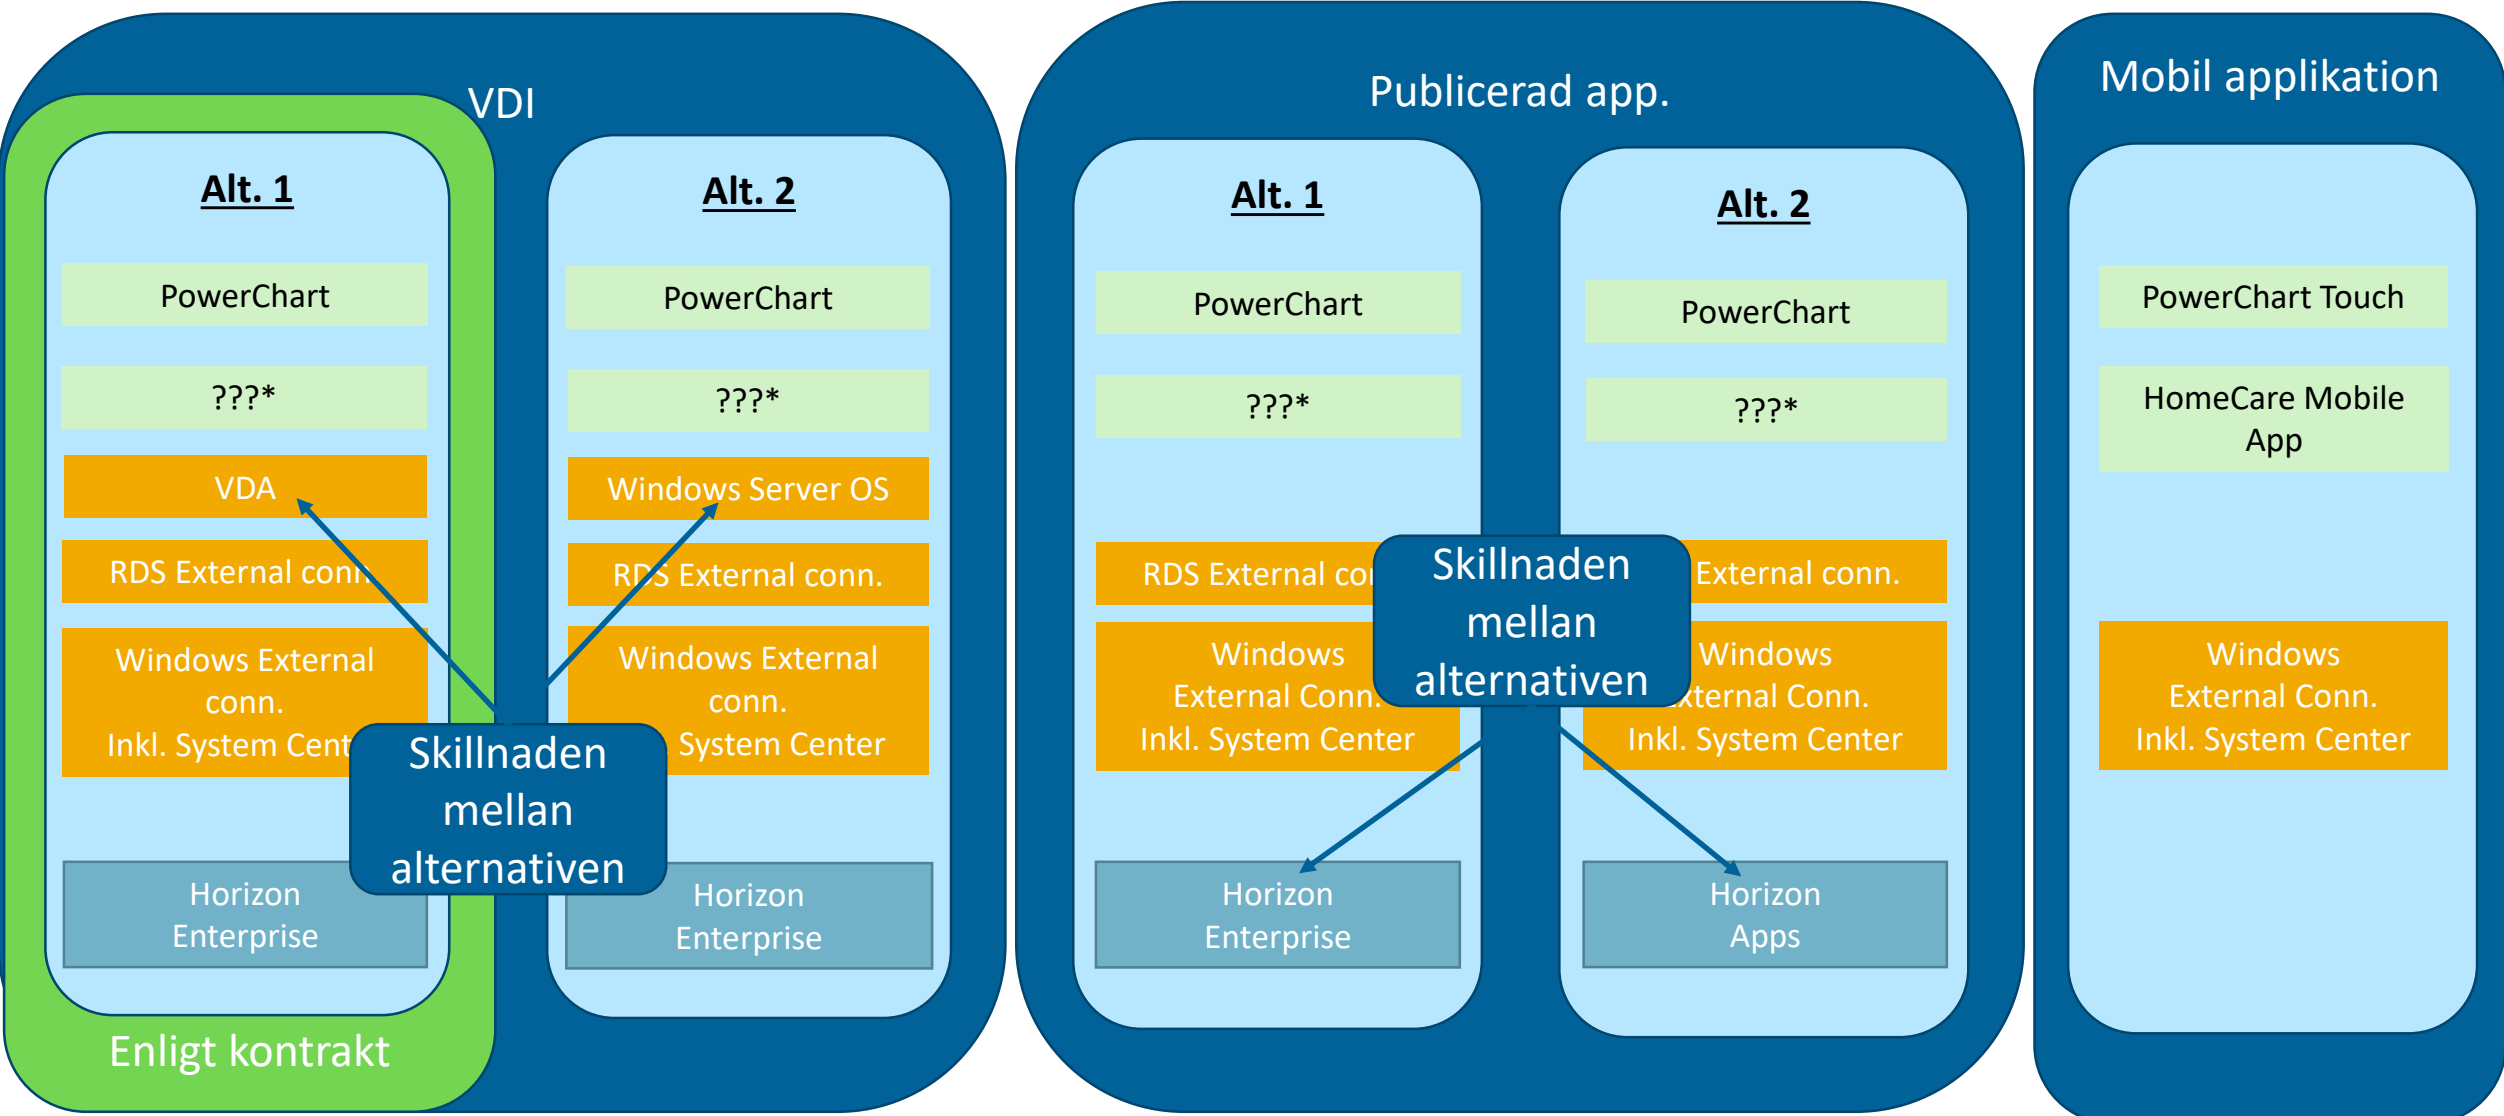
VDI

Alt. 1

PowerChart

???*

VDA

RDS External conn.

Windows External conn. Inkl. System Cent

Horizon Enterprise

Enligt kontrakt

Alt. 2

PowerChart

???*

Windows Server OS

RDS External conn.

Windows External conn. System Center

Horizon Enterprise

Skillnaden mellan alternativen

Publicerad app.

Alt. 1

PowerChart

???*

RDS External co

Windows External Conn. Inkl. System Center

Horizon Enterprise

Alt. 2

PowerChart

???*

External conn.

Windows xternal Conn. Inkl. System Center

Horizon Apps

Skillnaden mellan alternativen

Mobil applikation

PowerChart Touch

HomeCare Mobile App

Windows External Conn. Inkl. System Center